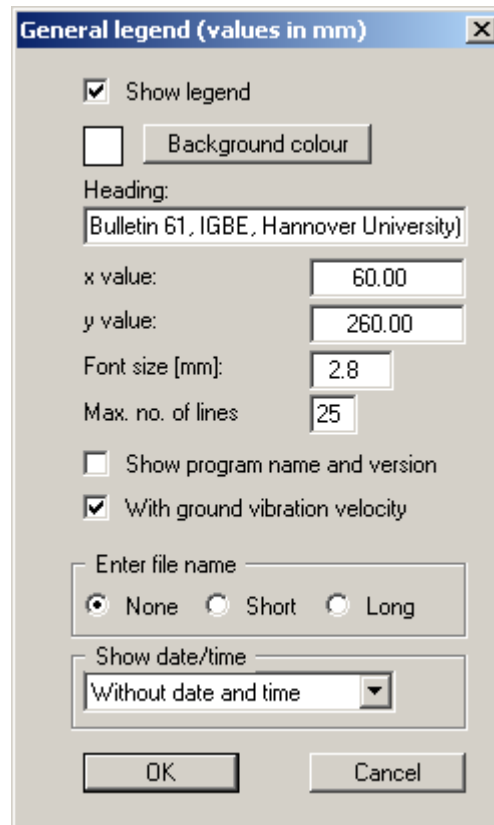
General legend (values in mm)

Show legend

Background colour

Heading:

Bulletin 61, IGBE, Hannover University)

x value: 60.00

y value: 260.00

Font size [mm]: 2.8

Max. no. of lines 25

Show program name and version

With ground vibration velocity

Enter file name

None Short Long

Show date/time

Without date and time

OK Cancel